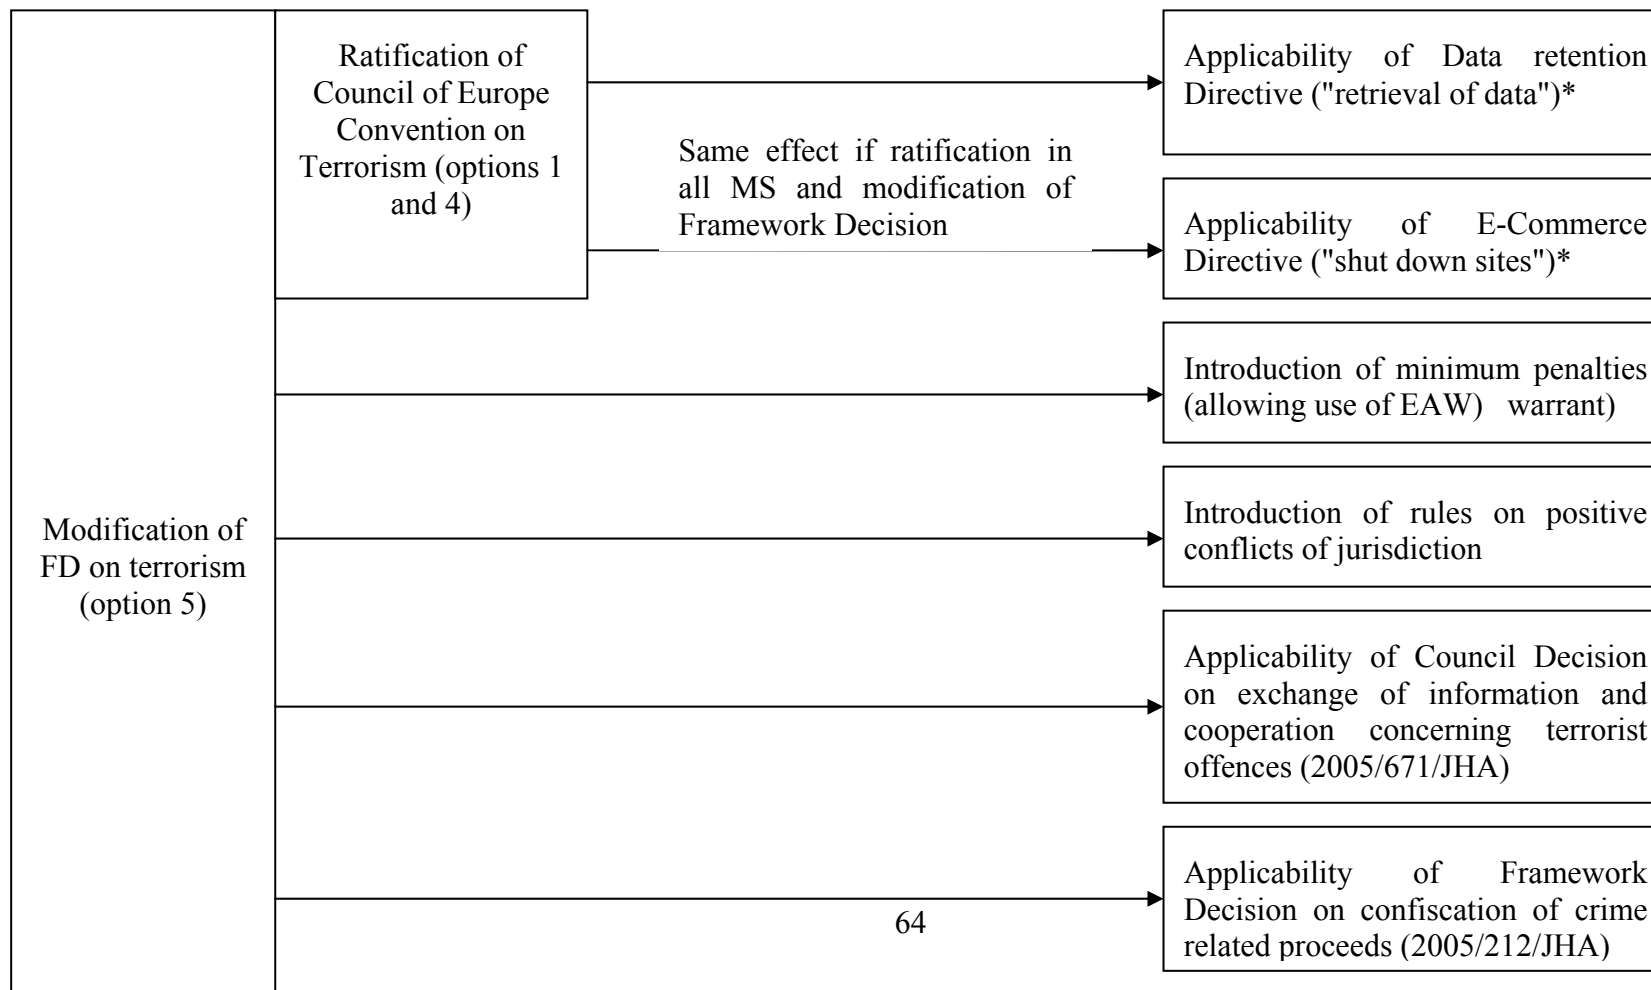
Modification of FD on terrorism (option 5)

Ratification of Council of Europe Convention on Terrorism (options 1 and 4)

Same effect if ratification in all MS and modification of Framework Decision

Applicability of Data retention Directive ("retrieval of data")*

Applicability of E-Commerce Directive ("shut down sites")*

Introduction of minimum penalties (allowing use of EAW) warrant)

Introduction of rules on positive conflicts of jurisdiction

Applicability of Council Decision on exchange of information and cooperation concerning terrorist offences (2005/671/JHA)

Applicability of Framework Decision on confiscation of crime related proceeds (2005/212/JHA)

64